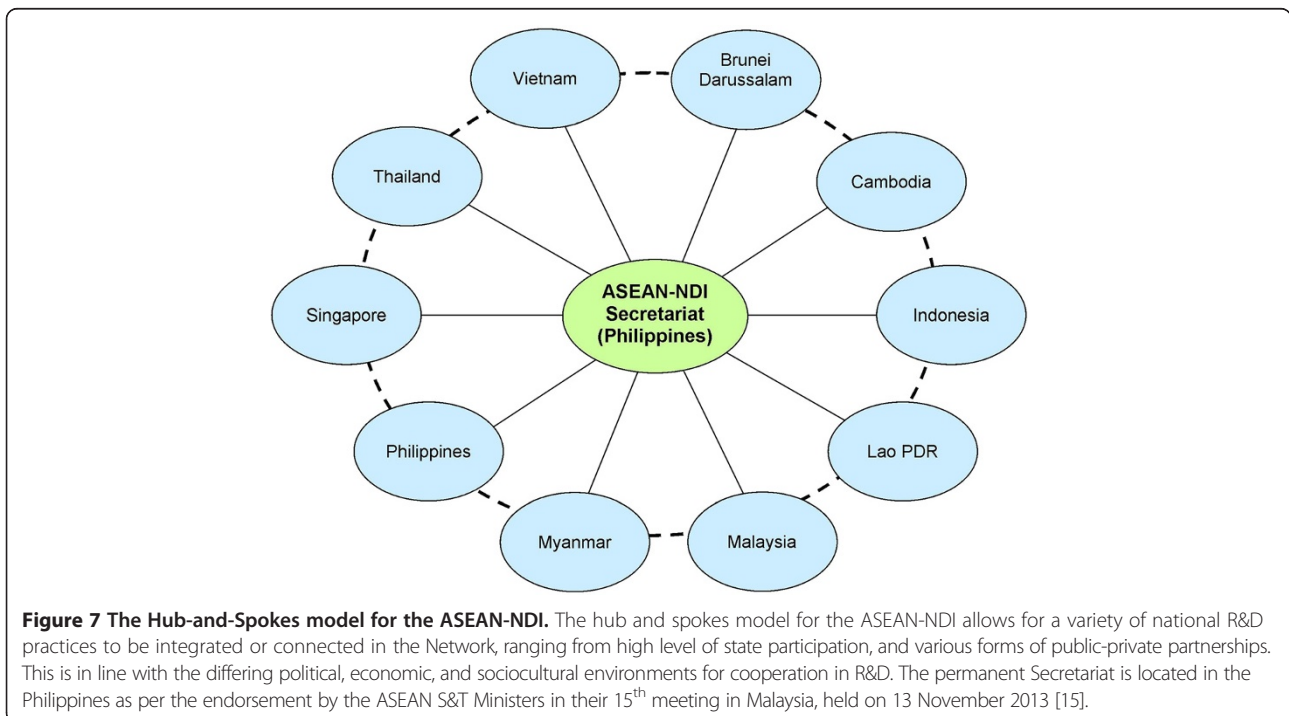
Vietnam

Brunei Darussalam

Thailand

Cambodia

ASEAN-NDI Secretariat (Philippines)

Singapore

Indonesia

Philippines

Lao PDR

Myanmar

Malaysia

**Figure 7 The Hub-and-Spokes model for the ASEAN-NDI.** The hub and spokes model for the ASEAN-NDI allows for a variety of national R&D practices to be integrated or connected in the Network, ranging from high level of state participation, and various forms of public-private partnerships. This is in line with the differing political, economic, and sociocultural environments for cooperation in R&D. The permanent Secretariat is located in the Philippines as per the endorsement by the ASEAN S&T Ministers in their 15$^{th}$ meeting in Malaysia, held on 13 November 2013 [15].